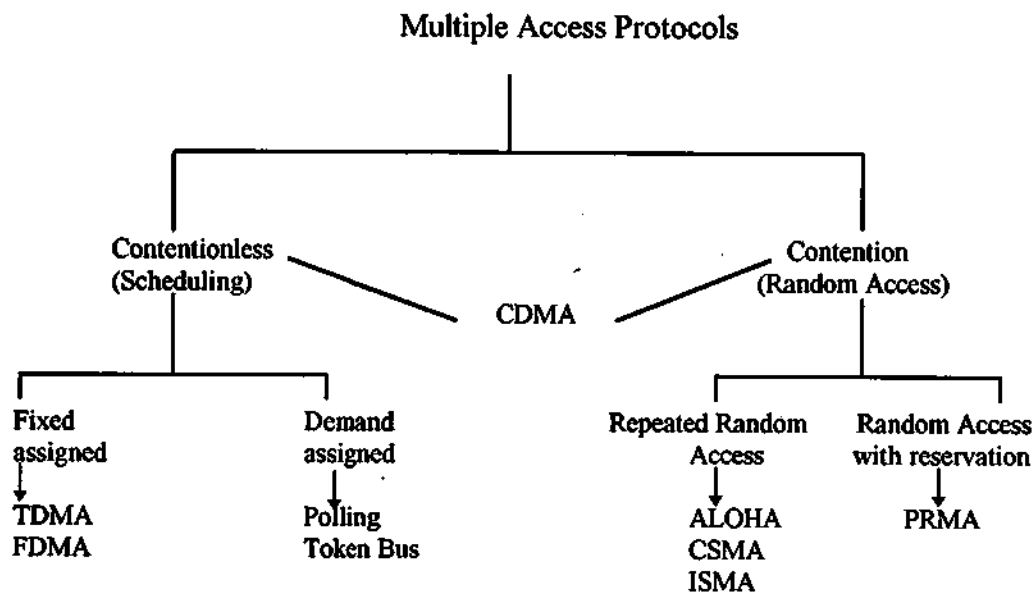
Multiple Access Protocols

Contentionless (Scheduling)

CDMA

Contention (Random Access)

Fixed assigned

TDMA
FDMA

Demand assigned

Polling
Token Bus

Repeated Random Access

ALOHA
CSMA
ISMA

Random Access with reservation

PRMA